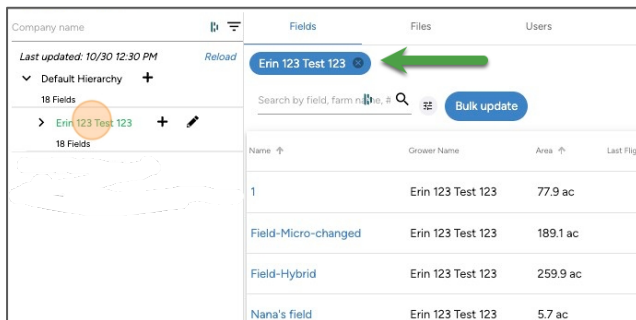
Company name

Last updated: 10/30 12:30 PM Reload

Default Hierarchy +

18 Fields

Erin 123 Test 123 +

18 Fields

Fields Files Users

Erin 123 Test 123

Search by field, farm name, #

Bulk update

| Name | Grower Name | Area | Last Flig |
|---|---|---|---|
| 1 | Erin 123 Test 123 | 77.9 ac | |
| Field-Micro-changed | Erin 123 Test 123 | 189.1 ac | |
| Field-Hybrid | Erin 123 Test 123 | 259.9 ac | |
| Nana's field | Erin 123 Test 123 | 5.7 ac | |